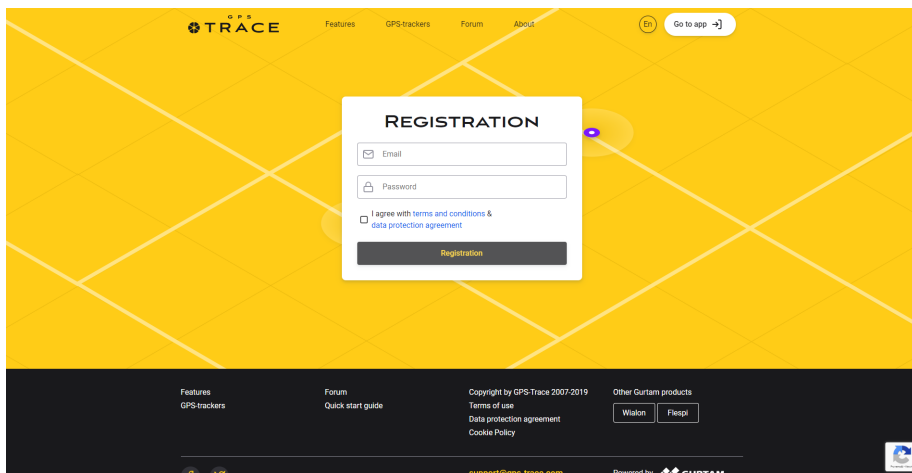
GPS TRACE

Features GPS-trackers Forum About

En Go to app

REGISTRATION

Email

Password

I agree with terms and conditions & data protection agreement

Registration

Features
GPS-trackers

Forum
Quick start guide

Copyright by GPS-Trace 2007-2019
Terms of use
Data protection agreement
Cookie Policy

Other Gurtam products
Wialon Flespi

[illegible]

Powered by GURTAM